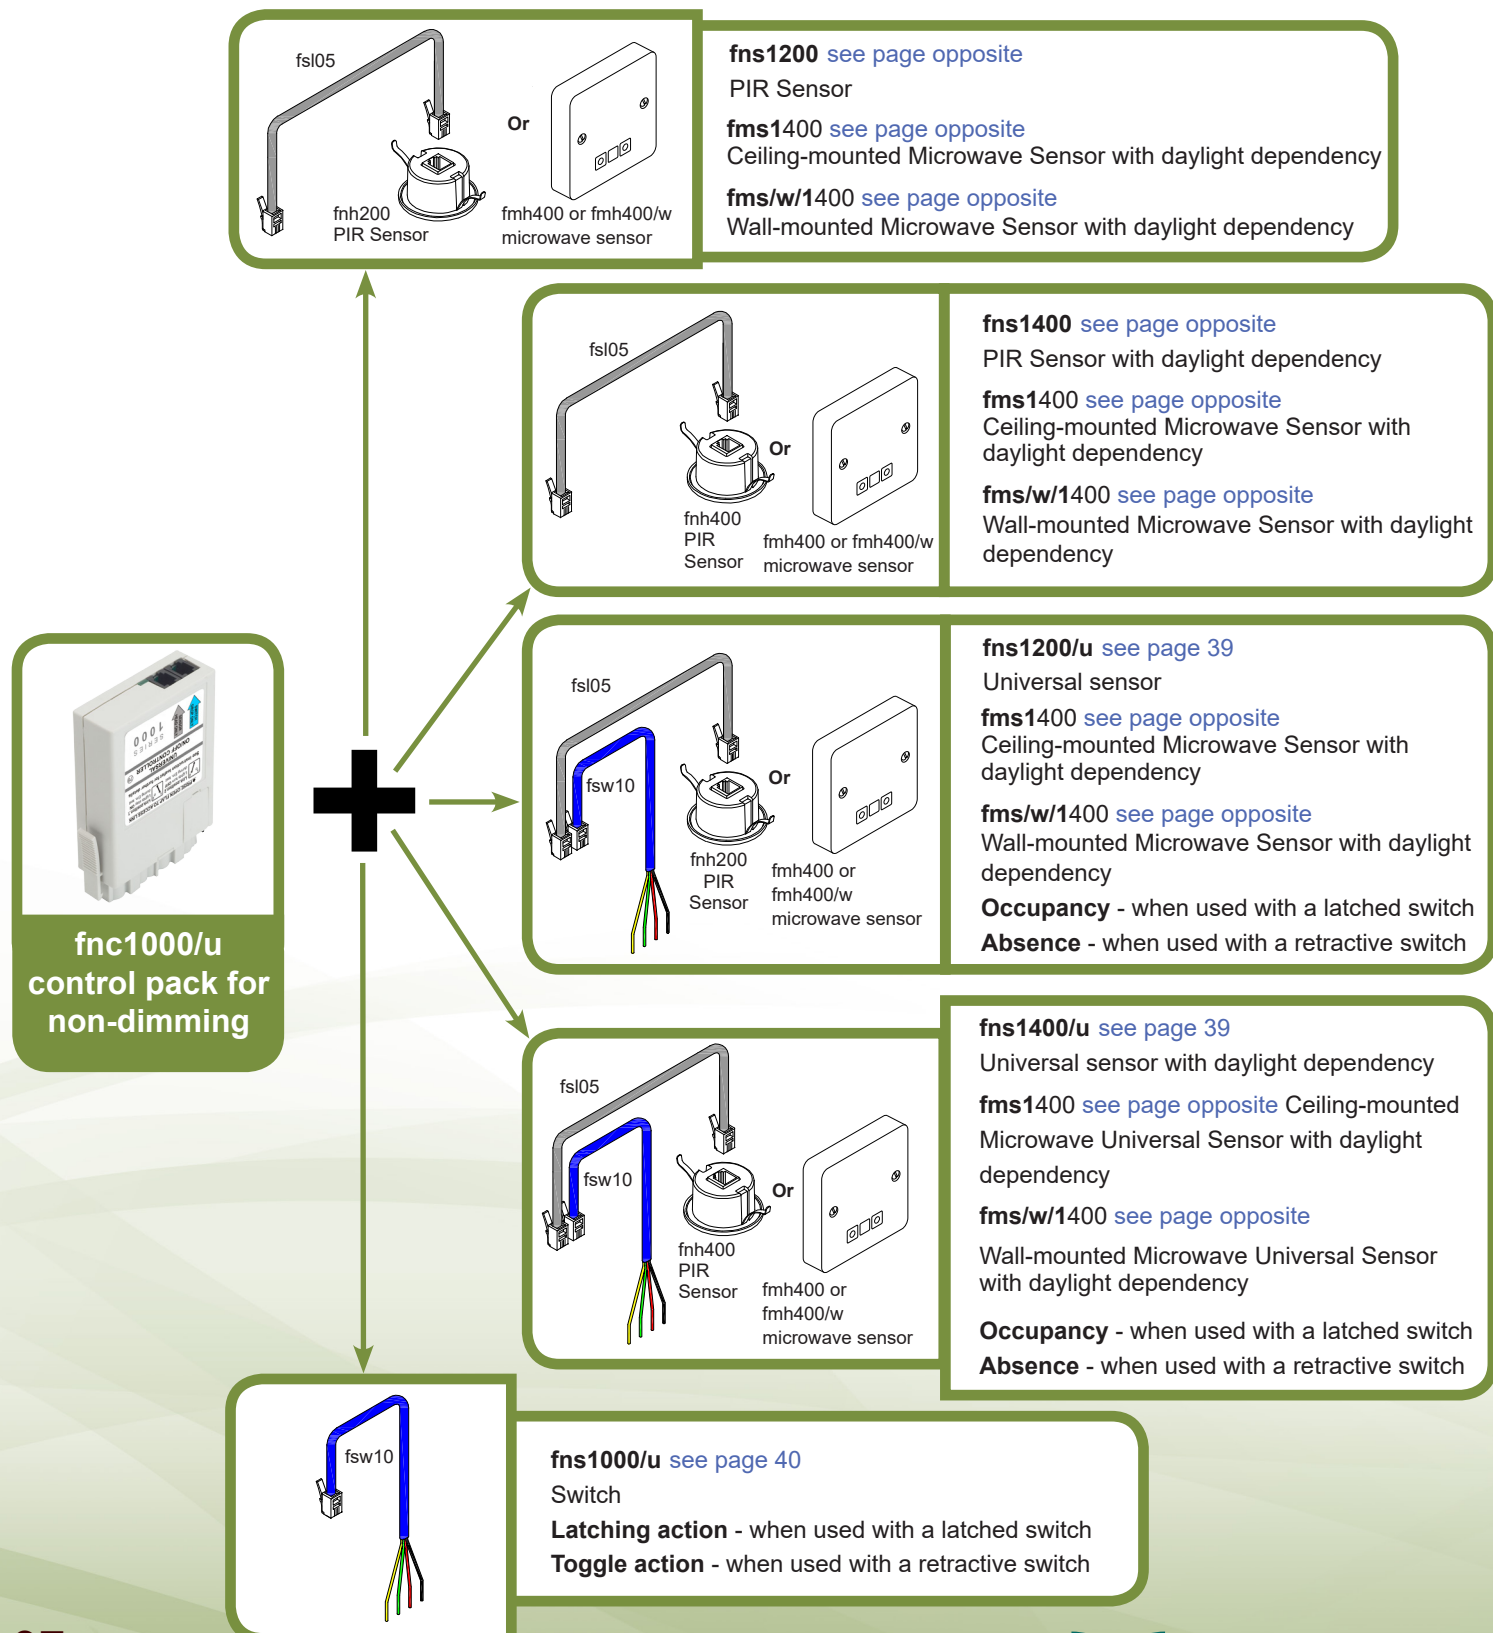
fsl05

fnh200
PIR Sensor

Or

fmh400 or fmh400/w
microwave sensor

**fns1200** see page opposite
PIR Sensor

**fms1**400 see page opposite
Ceiling-mounted Microwave Sensor with daylight dependency

**fms/w/1**400 see page opposite
Wall-mounted Microwave Sensor with daylight dependency

fsl05

fnh400
PIR
Sensor

Or

fmh400 or fmh400/w
microwave sensor

**fns1400** see page opposite
PIR Sensor with daylight dependency

**fms1**400 see page opposite
Ceiling-mounted Microwave Sensor with daylight dependency

**fms/w/1**400 see page opposite
Wall-mounted Microwave Sensor with daylight dependency

fsl05

fsw10

fnh200
PIR
Sensor

Or

fmh400 or
fmh400/w
microwave sensor

**fns1200/u** see page 39
Universal sensor

**fms1**400 see page opposite
Ceiling-mounted Microwave Sensor with daylight dependency

**fms/w/1**400 see page opposite
Wall-mounted Microwave Sensor with daylight dependency

**Occupancy** - when used with a latched switch
**Absence** - when used with a retractive switch

**fnc1000/u control pack for non-dimming**

fsl05

fsw10

fnh400
PIR
Sensor

Or

fmh400 or
fmh400/w
microwave sensor

**fns1400/u** see page 39
Universal sensor with daylight dependency

**fms1**400 see page opposite Ceiling-mounted Microwave Universal Sensor with daylight dependency

**fms/w/1**400 see page opposite

Wall-mounted Microwave Universal Sensor with daylight dependency

**Occupancy** - when used with a latched switch
**Absence** - when used with a retractive switch

fsw10

**fns1000/u** see page 40
Switch
**Latching action** - when used with a latched switch
**Toggle action** - when used with a retractive switch